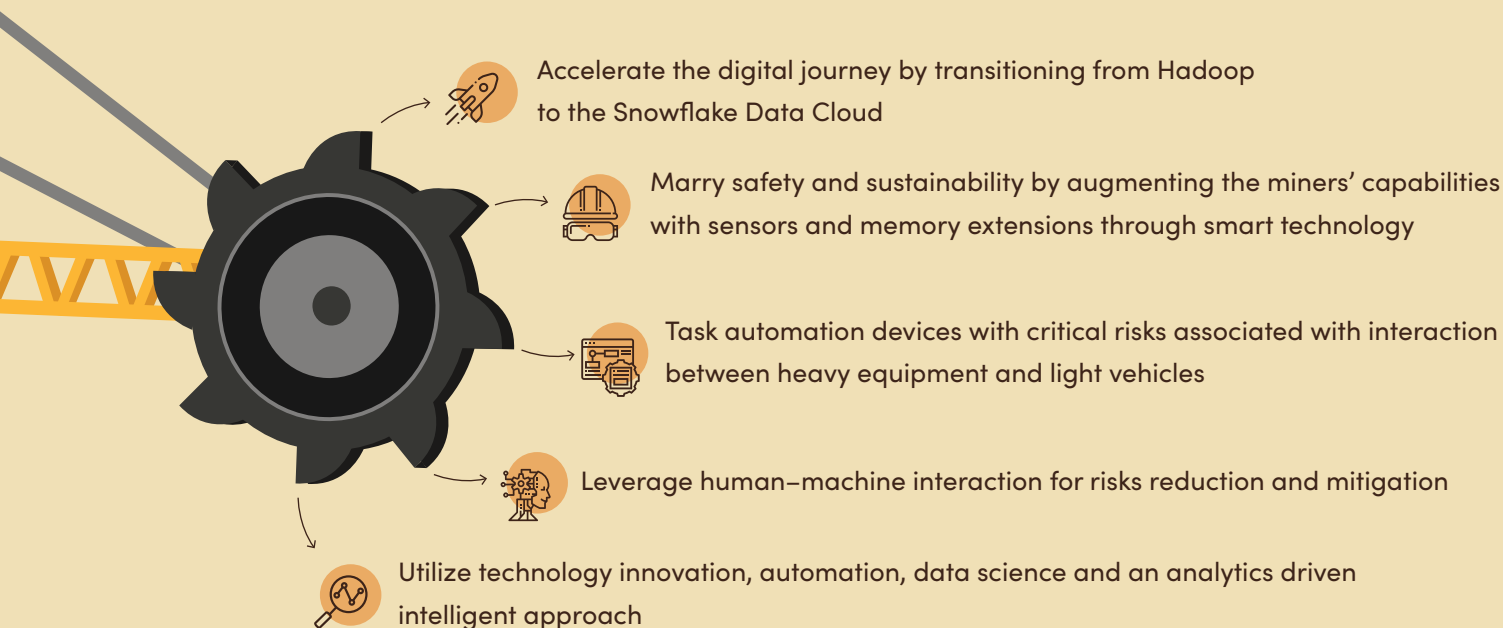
Accelerate the digital journey by transitioning from Hadoop to the Snowflake Data Cloud

Marry safety and sustainability by augmenting the miners' capabilities with sensors and memory extensions through smart technology

Task automation devices with critical risks associated with interaction between heavy equipment and light vehicles

Leverage human–machine interaction for risks reduction and mitigation

Utilize technology innovation, automation, data science and an analytics driven intelligent approach